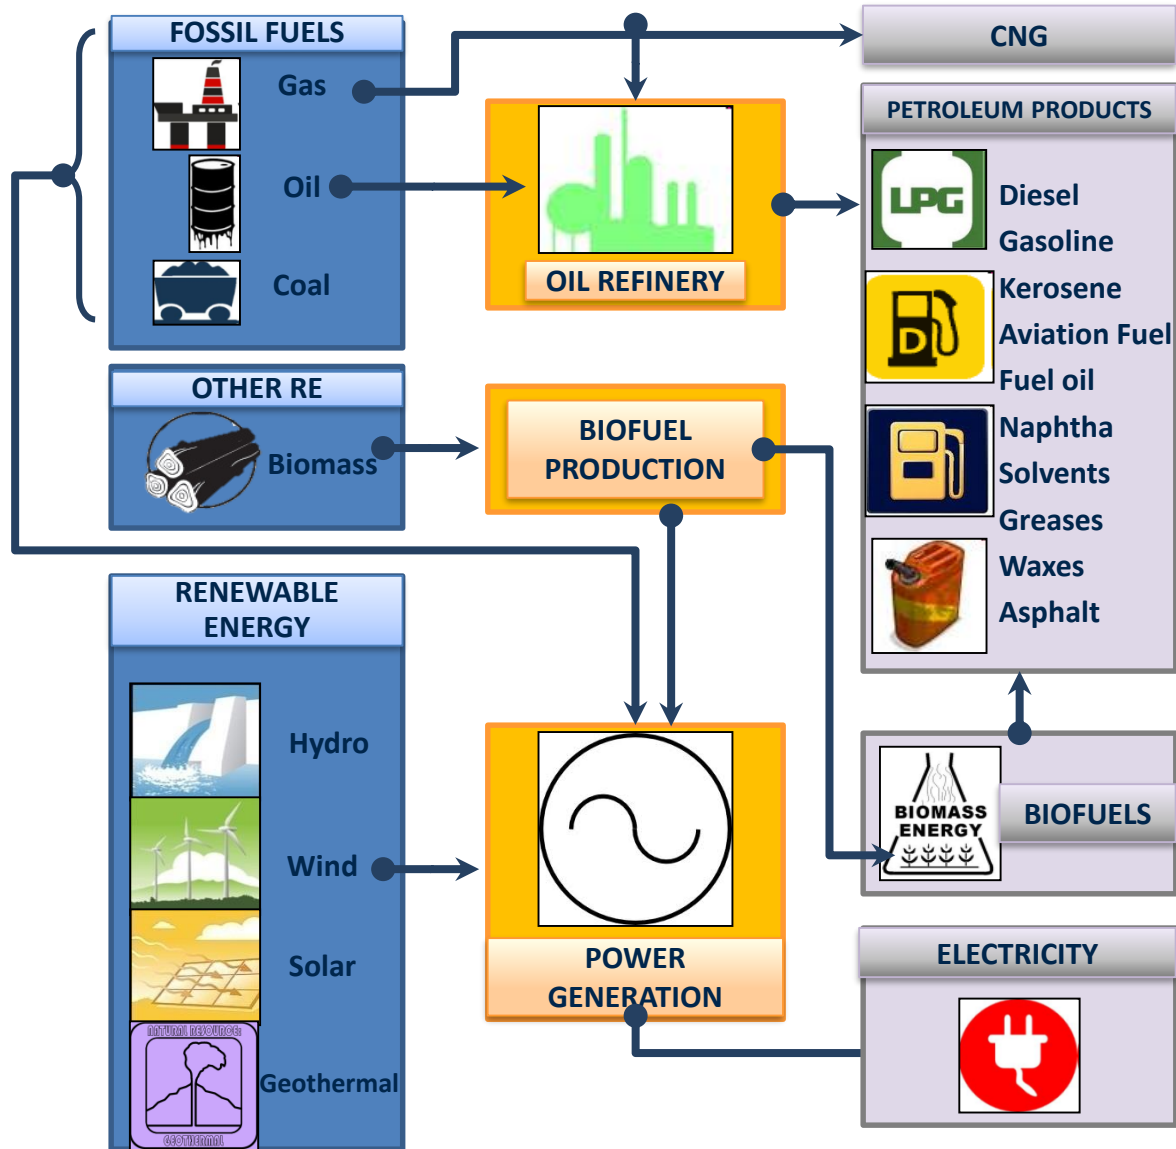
FOSSIL FUELS
Gas
Oil
Coal

OTHER RE
Biomass

RENEWABLE ENERGY
Hydro
Wind
Solar
NATURAL RESOURCE:
GEOTHERMAL
Geothermal

OIL REFINERY

BIOFUEL PRODUCTION

POWER GENERATION

CNG

PETROLEUM PRODUCTS
LPG
Diesel
Gasoline
Kerosene
Aviation Fuel
Fuel oil
Naphtha
Solvents
Greases
Waxes
Asphalt

BIOMASS ENERGY
BIOFUELS

ELECTRICITY